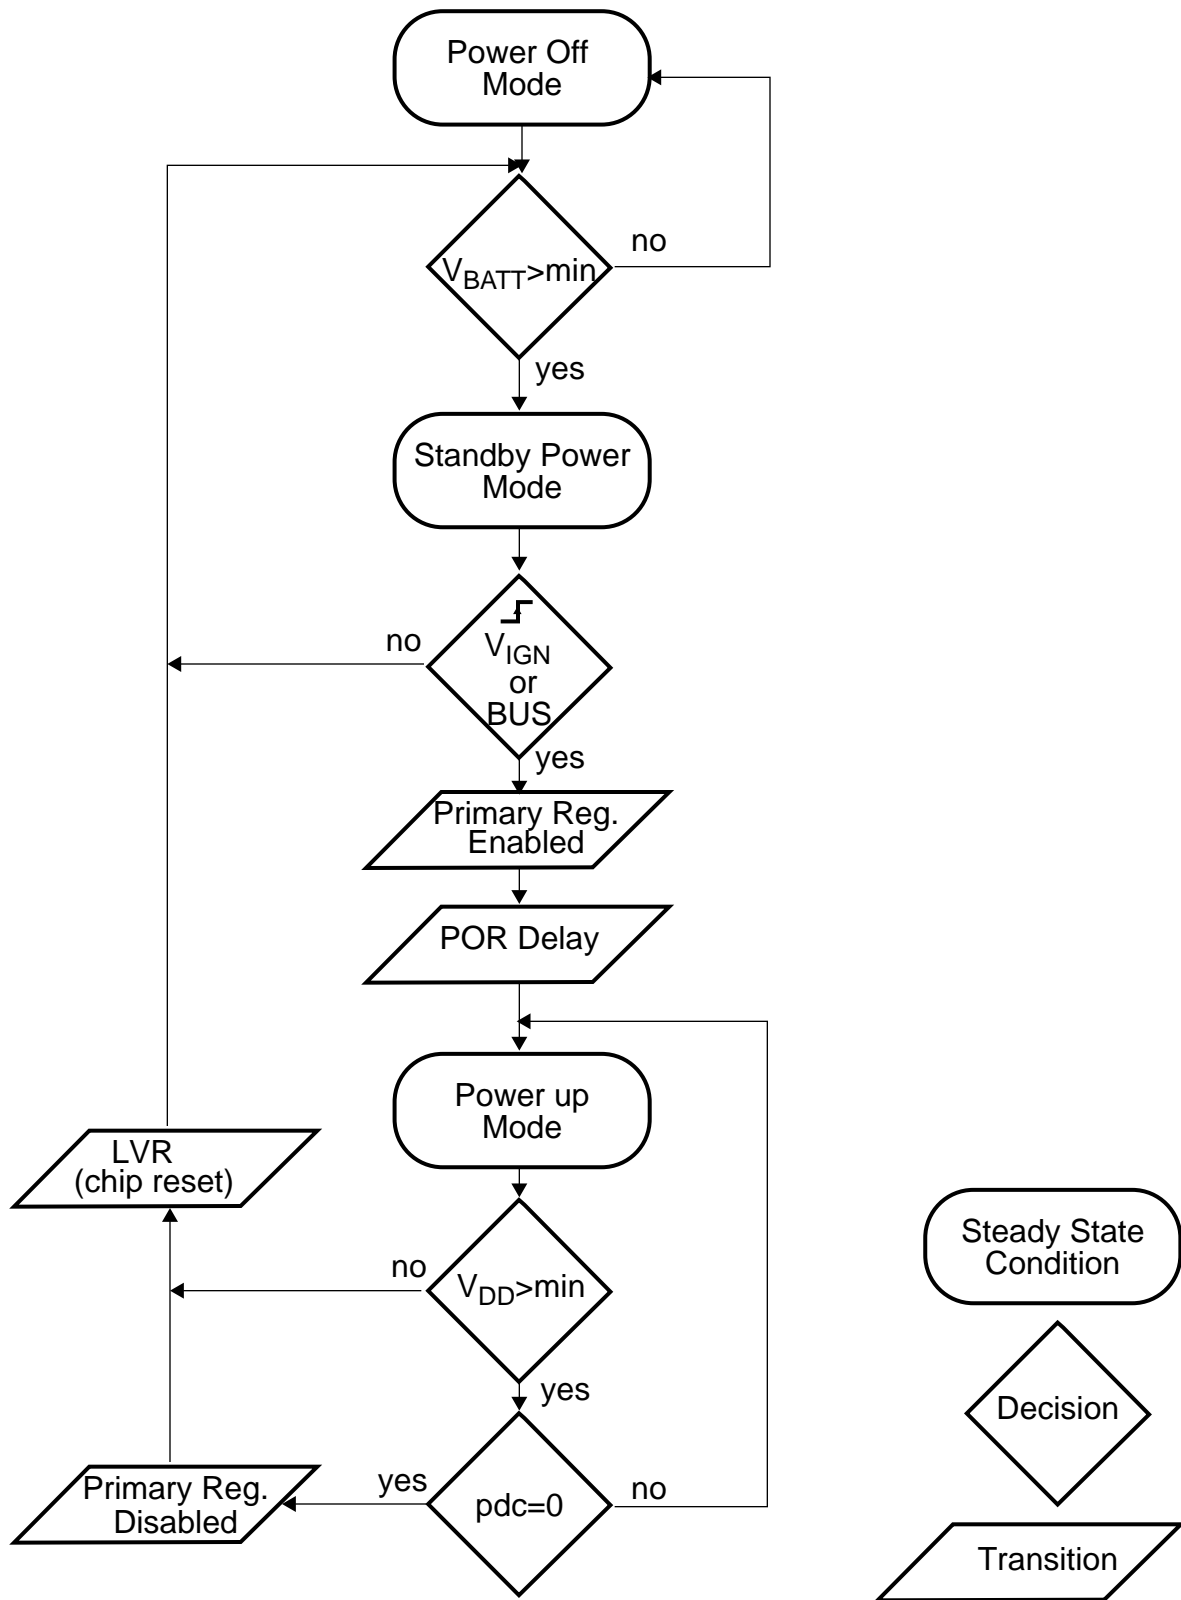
Power Off Mode

no

$V_{BATT}$>min

yes

Standby Power Mode

no

$V_{IGN}$ or BUS

yes

Primary Reg. Enabled

POR Delay

Power up Mode

LVR (chip reset)

no

$V_{DD}$>min

yes

yes

Primary Reg. Disabled

pdc=0

no

Steady State Condition

Decision

Transition